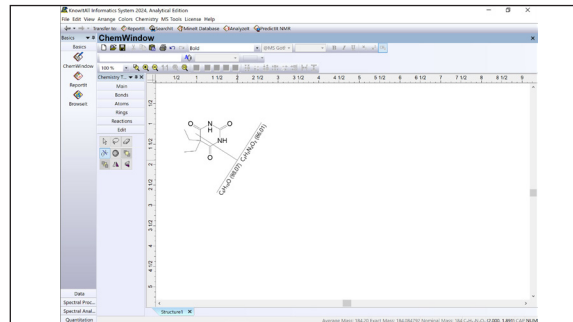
KnowItAll Informatics System 2024, Analytical Edition
File Edit View Arrange Colors Chemistry MS Tools License Help
Transfer to: ReportIt SearchIt Minelt Database MineIt Predict It NMR
Basics
ChemWindow
Basics
ChemWindow
ReportIt
BrowseIt
100 %
Bold
Chemistry T...
Main
Bonds
Atoms
Rings
Reactions
Edit
1/2 1 1 1/2 2 2 1/2 3 3 1/2 4 4 1/2 5 5 1/2 6 6 1/2 7 7 1/2 8 8 1/2 9
O N O
NH
O
$C_{10}H_{16}N_2O_3$ (212.25)
$C_{10}H_{16}N_2O_3$ (86.03)
Data
Spectral Proc...
Spectral Anal...
Quantitation
Structure1
Average Mass: 184.20 Exact Mass: 184.08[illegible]